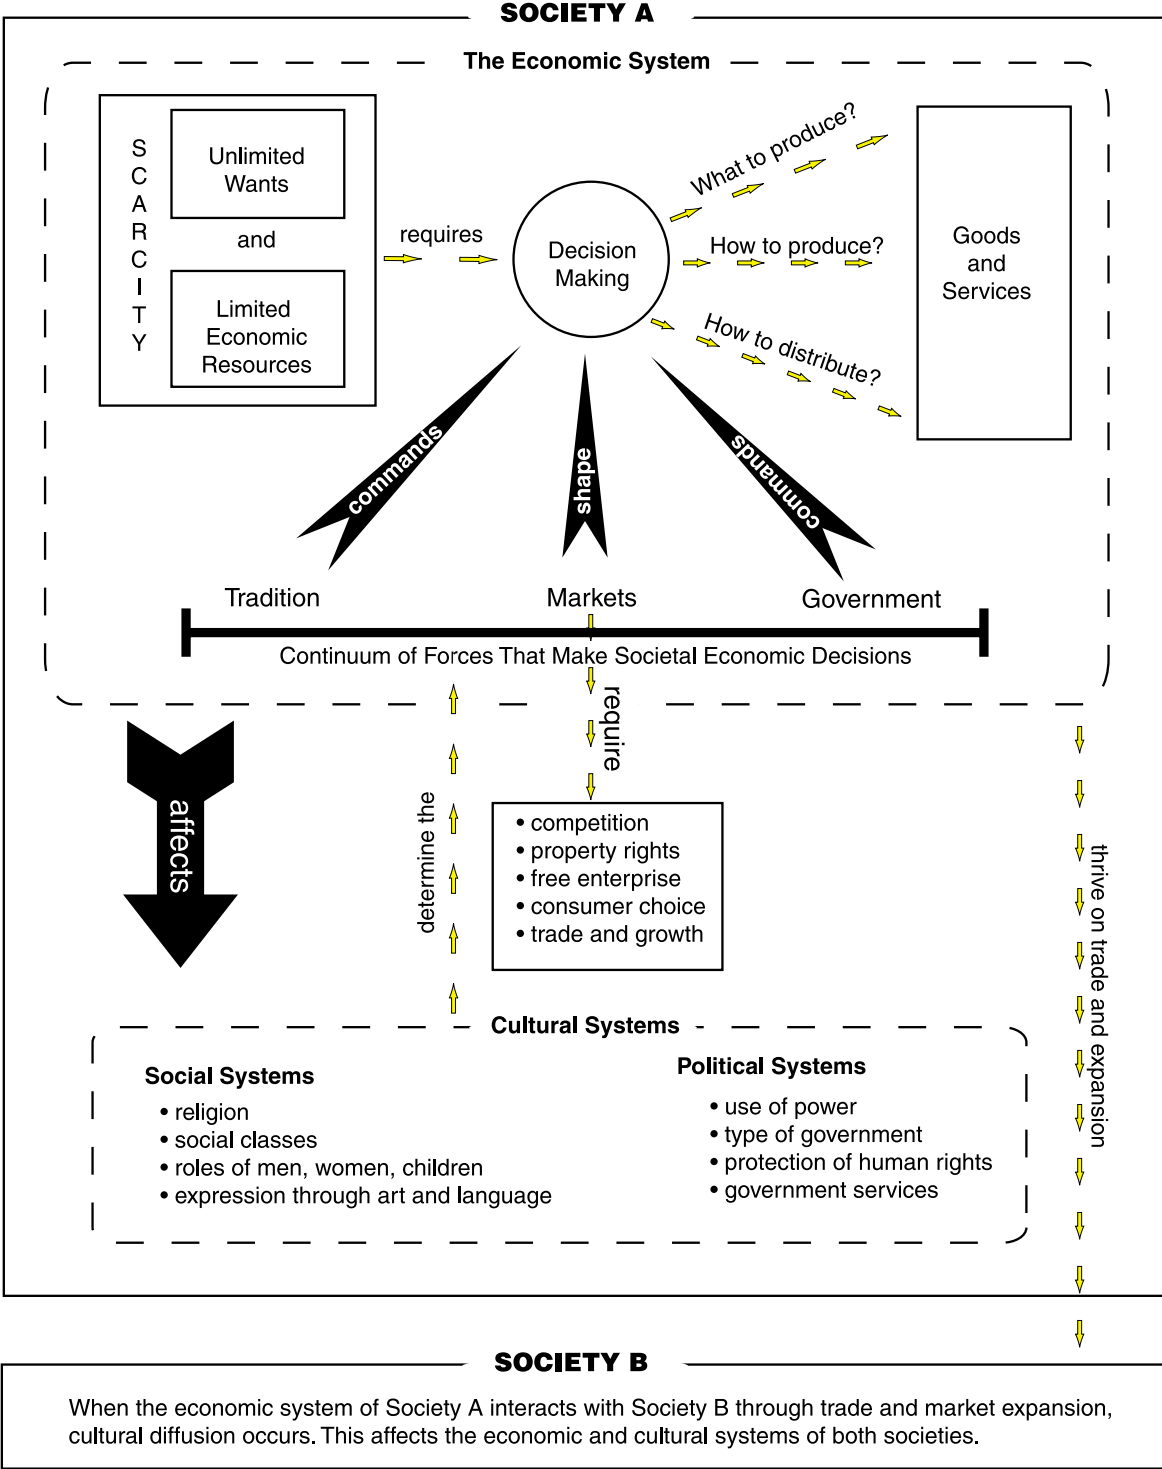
SOCIETY A

The Economic System

SCARCITY

Unlimited Wants

and

Limited Economic Resources

requires

Decision Making

What to produce?

How to produce?

How to distribute?

Goods and Services

commands

shape

commands

Tradition

Markets

Government

Continuum of Forces That Make Societal Economic Decisions

affects

determine the

require

• competition
• property rights
• free enterprise
• consumer choice
• trade and growth

thrive on trade and expansion

Cultural Systems

Social Systems
• religion
• social classes
• roles of men, women, children
• expression through art and language

Political Systems
• use of power
• type of government
• protection of human rights
• government services

SOCIETY B

When the economic system of Society A interacts with Society B through trade and market expansion, cultural diffusion occurs. This affects the economic and cultural systems of both societies.